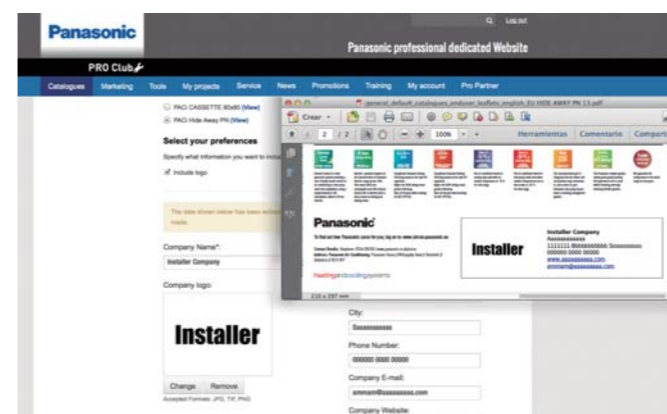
Panasonic

Log out

Panasonic professional dedicated Website

PRO Club

Catalogues Marketing Tools My projects Service News Promotions Training My account Pro Partner

PACi CASSETTE 90x90 (View)

PACi Hide Away PN (View)

Select your preferences

Specify what information you want to include

Include logo

The data shown below has been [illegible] made.

Company Name*:

Installer Company

Company logo:

Installer

Change Remove

Accepted Formats: JPG, TIF, PNG

general_default_catalogues_enduser_leaflets_english_EU HIDE AWAY PN 13.pdf

Crear

2 / 2

100%

Herramientas Comentario Compartir

Panasonic

Installer

Installer Company

heatingandcoolingsystems

210 x 297 mm

City:

Phone Number:

000000 0000 00000

Company E-mail:

Company Website: